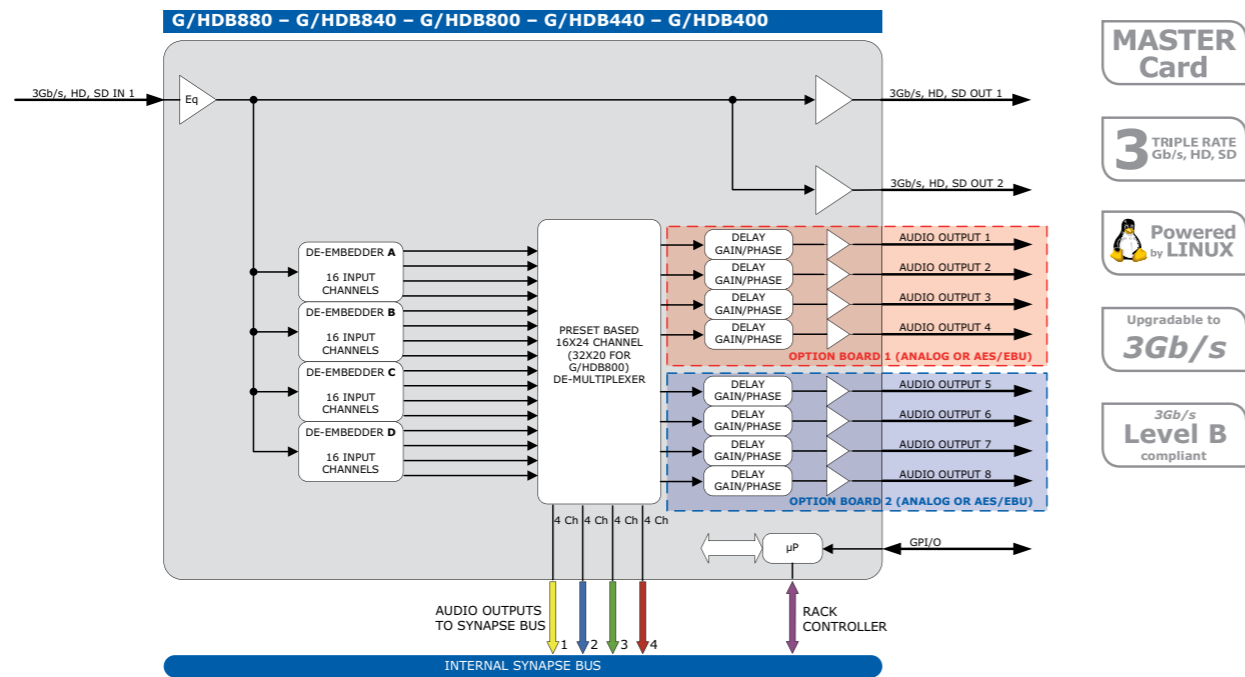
G/HDB880 – G/HDB840 – G/HDB800 – G/HDB440 – G/HDB400

3Gb/s, HD, SD IN 1

Eq

3Gb/s, HD, SD OUT 1

3Gb/s, HD, SD OUT 2

DE-EMBEDDER A
16 INPUT CHANNELS

DE-EMBEDDER B
16 INPUT CHANNELS

DE-EMBEDDER C
16 INPUT CHANNELS

DE-EMBEDDER D
16 INPUT CHANNELS

PRESET BASED 16X24 CHANNEL (32X20 FOR G/HDB800) DE-MULTIPLEXER

DELAY GAIN/PHASE
AUDIO OUTPUT 1
DELAY GAIN/PHASE
AUDIO OUTPUT 2
DELAY GAIN/PHASE
AUDIO OUTPUT 3
DELAY GAIN/PHASE
AUDIO OUTPUT 4
OPTION BOARD 1 (ANALOG OR AES/EBU)

DELAY GAIN/PHASE
AUDIO OUTPUT 5
DELAY GAIN/PHASE
AUDIO OUTPUT 6
DELAY GAIN/PHASE
AUDIO OUTPUT 7
DELAY GAIN/PHASE
AUDIO OUTPUT 8
OPTION BOARD 2 (ANALOG OR AES/EBU)

4 Ch 4 Ch 4 Ch 4 Ch

µP

GPI/O

AUDIO OUTPUTS TO SYNAPSE BUS

1 2 3 4

RACK CONTROLLER

INTERNAL SYNAPSE BUS

MASTER Card

3 TRIPLE RATE Gb/s, HD, SD

Powered by LINUX

Upgradable to 3Gb/s

3Gb/s Level B compliant